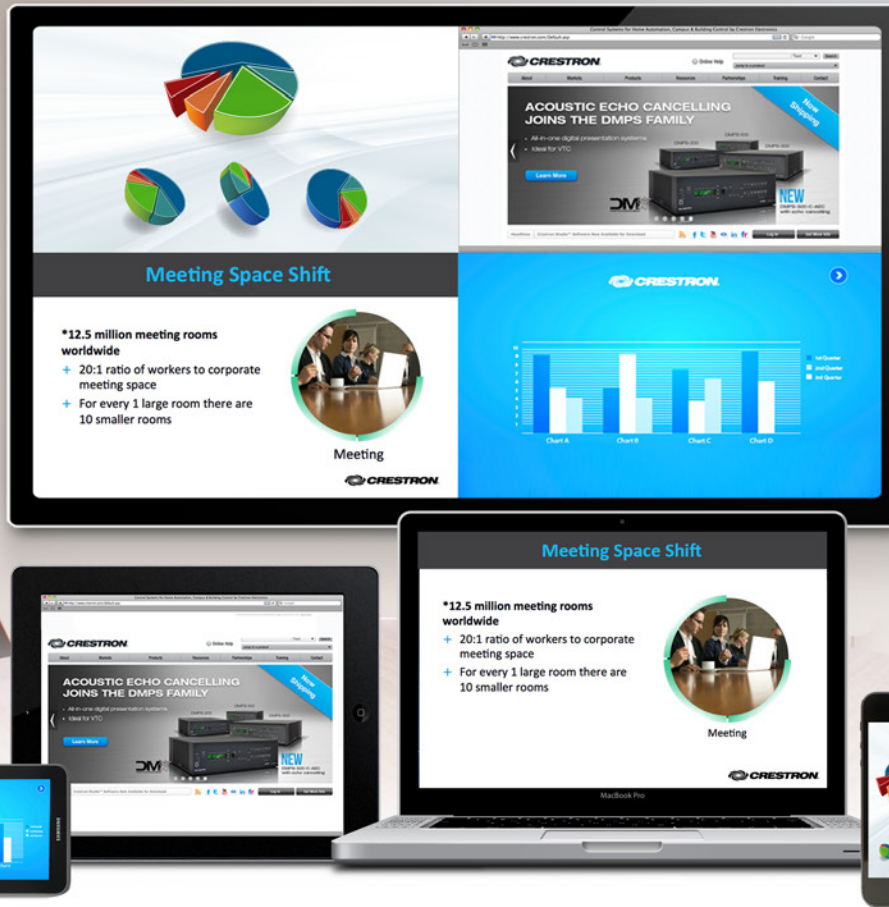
Control Systems for Home Automation, Campus & Building Control by Crestron Electronics

http://www.crestron.com/Default.asp

CRESTRON

Online Help

Jump to a product

About | Markets | Products | Resources | Partnerships | Training | Contact

ACOUSTIC ECHO CANCELLING JOINS THE DMPS FAMILY

Now Shipping

All-in-one digital presentation systems

Ideal for VTC

Learn More

DM

NEW

DMPS-300-C-AEC with echo cancelling

Headlines | Crestron Studio™ Software Now Available for Download

Meeting Space Shift

*12.5 million meeting rooms worldwide

+ 20:1 ratio of workers to corporate meeting space

+ For every 1 large room there are 10 smaller rooms

Meeting

CRESTRON

CRESTRON

1st Quarter
2nd Quarter
3rd Quarter

Chart A | Chart B | Chart C | Chart D

CRESTRON

Online Help

About | Markets | Products | Resources | Partnerships | Training | Contact

ACOUSTIC ECHO CANCELLING JOINS THE DMPS FAMILY

Now Shipping

All-in-one digital presentation systems

Ideal for VTC

Learn More

DM

NEW

with echo cancelling

Meeting Space Shift

*12.5 million meeting rooms worldwide

+ 20:1 ratio of workers to corporate meeting space

+ For every 1 large room there are 10 smaller rooms

Meeting

CRESTRON

MacBook Pro

SAMSUNG